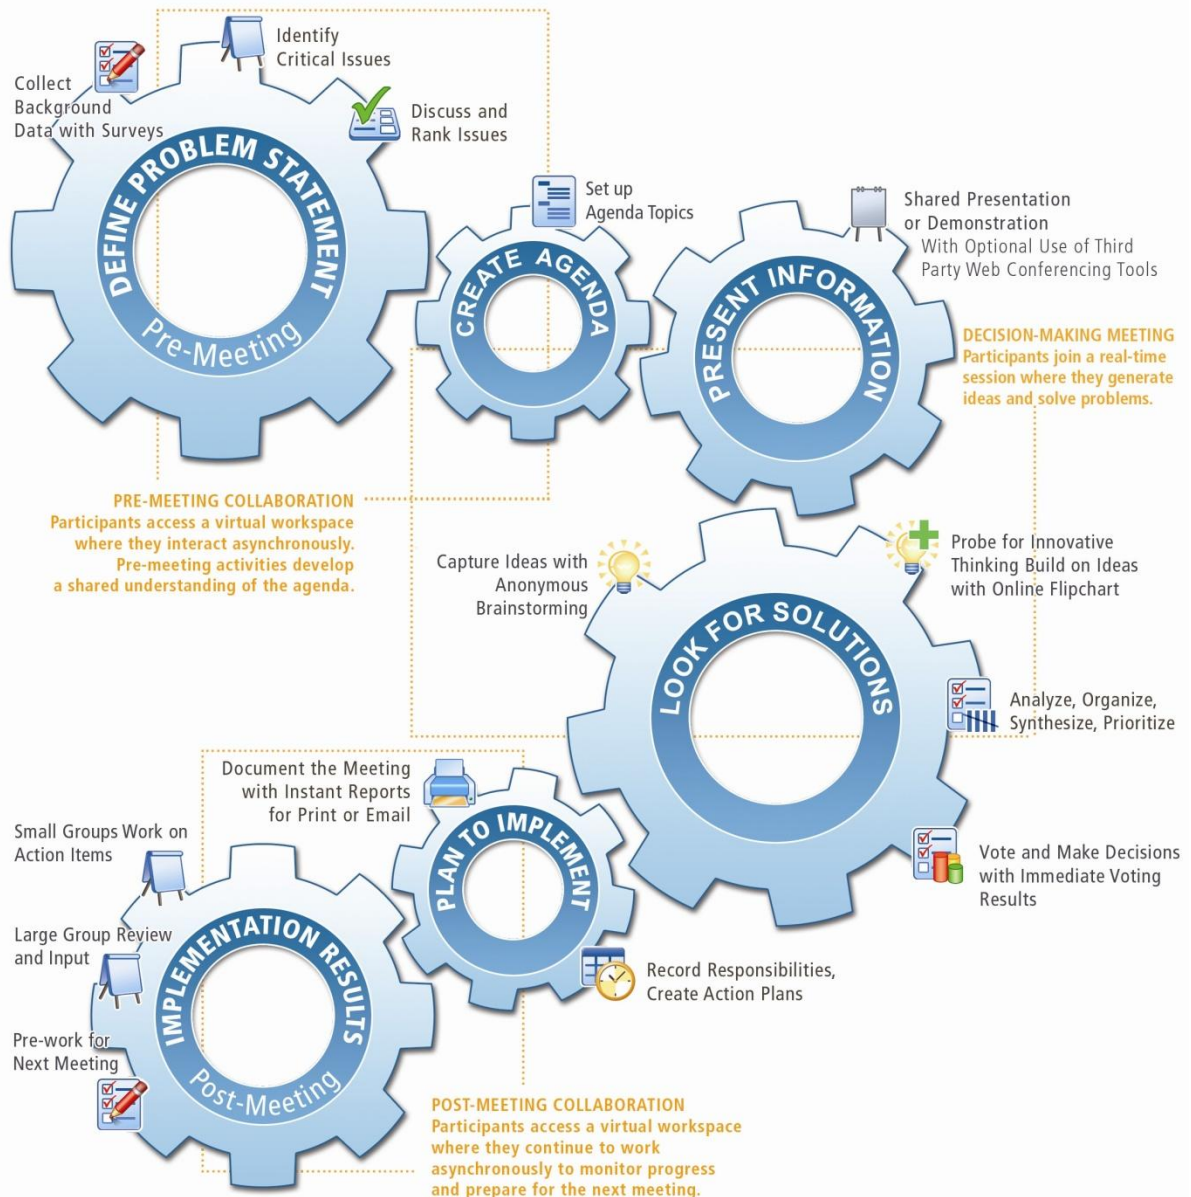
Collect Background Data with Surveys

Identify Critical Issues

Discuss and Rank Issues

DEFINE PROBLEM STATEMENT

Pre-Meeting

Set up Agenda Topics

CREATE AGENDA

Shared Presentation or Demonstration
With Optional Use of Third Party Web Conferencing Tools

PRESENT INFORMATION

DECISION-MAKING MEETING
Participants join a real-time session where they generate ideas and solve problems.

PRE-MEETING COLLABORATION
Participants access a virtual workspace where they interact asynchronously. Pre-meeting activities develop a shared understanding of the agenda.

Capture Ideas with Anonymous Brainstorming

Probe for Innovative Thinking Build on Ideas with Online Flipchart

LOOK FOR SOLUTIONS

Analyze, Organize, Synthesize, Prioritize

Document the Meeting with Instant Reports for Print or Email

PLAN TO IMPLEMENT

Vote and Make Decisions with Immediate Voting Results

Small Groups Work on Action Items

Large Group Review and Input

IMPLEMENTATION RESULTS

Post-Meeting

Pre-work for Next Meeting

Record Responsibilities, Create Action Plans

POST-MEETING COLLABORATION
Participants access a virtual workspace where they continue to work asynchronously to monitor progress and prepare for the next meeting.